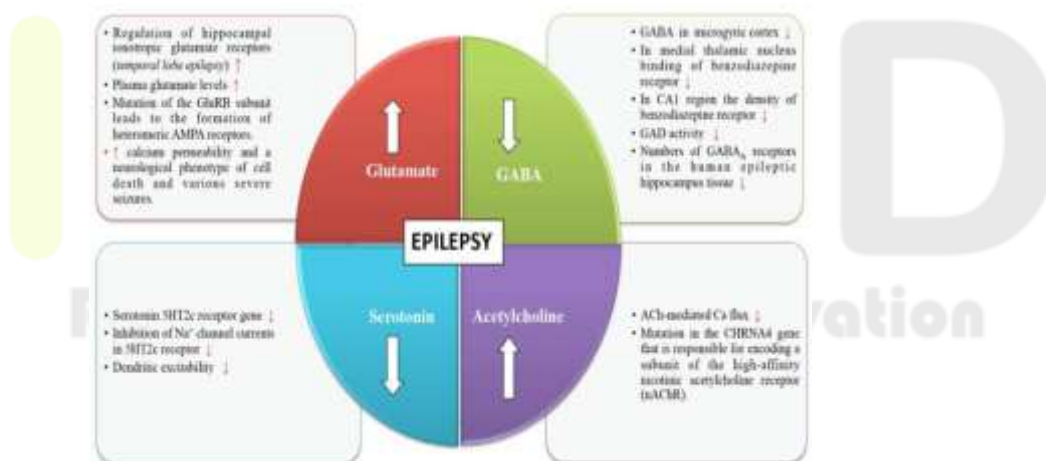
• Regulation of hippocampal ionotropic glutamate receptors (temporal lobe epilepsy) ↑
• Plasma glutamate levels ↑
• Mutation of the GluRB subunit leads to the formation of heteromeric AMPA receptors.
• ↑ calcium permeability and a neurological phenotype of cell death and various severe seizures.

• GABA in neocortic cortex ↓
• In medial thalamic nucleus binding of benzodiazepine receptor ↓
• In CA1 region the density of benzodiazepine receptor ↓
• GAD activity ↓
• Numbers of $GABA_A$ receptors in the human epileptic hippocampus tissue ↓

Glutamate

GABA

EPILEPSY

Serotonin

Acetylcholine

• Serotonin 5HT2c receptor gene ↓
• Inhibition of $Na^+$ channel currents in 5HT2c receptor ↓
• Dendritic excitability ↓

• ACh-mediated Ca flux ↓
• Mutation in the CHRNA4 gene that is responsible for encoding a subunit of the high-affinity nicotinic acetylcholine receptor (nAChR).

vation